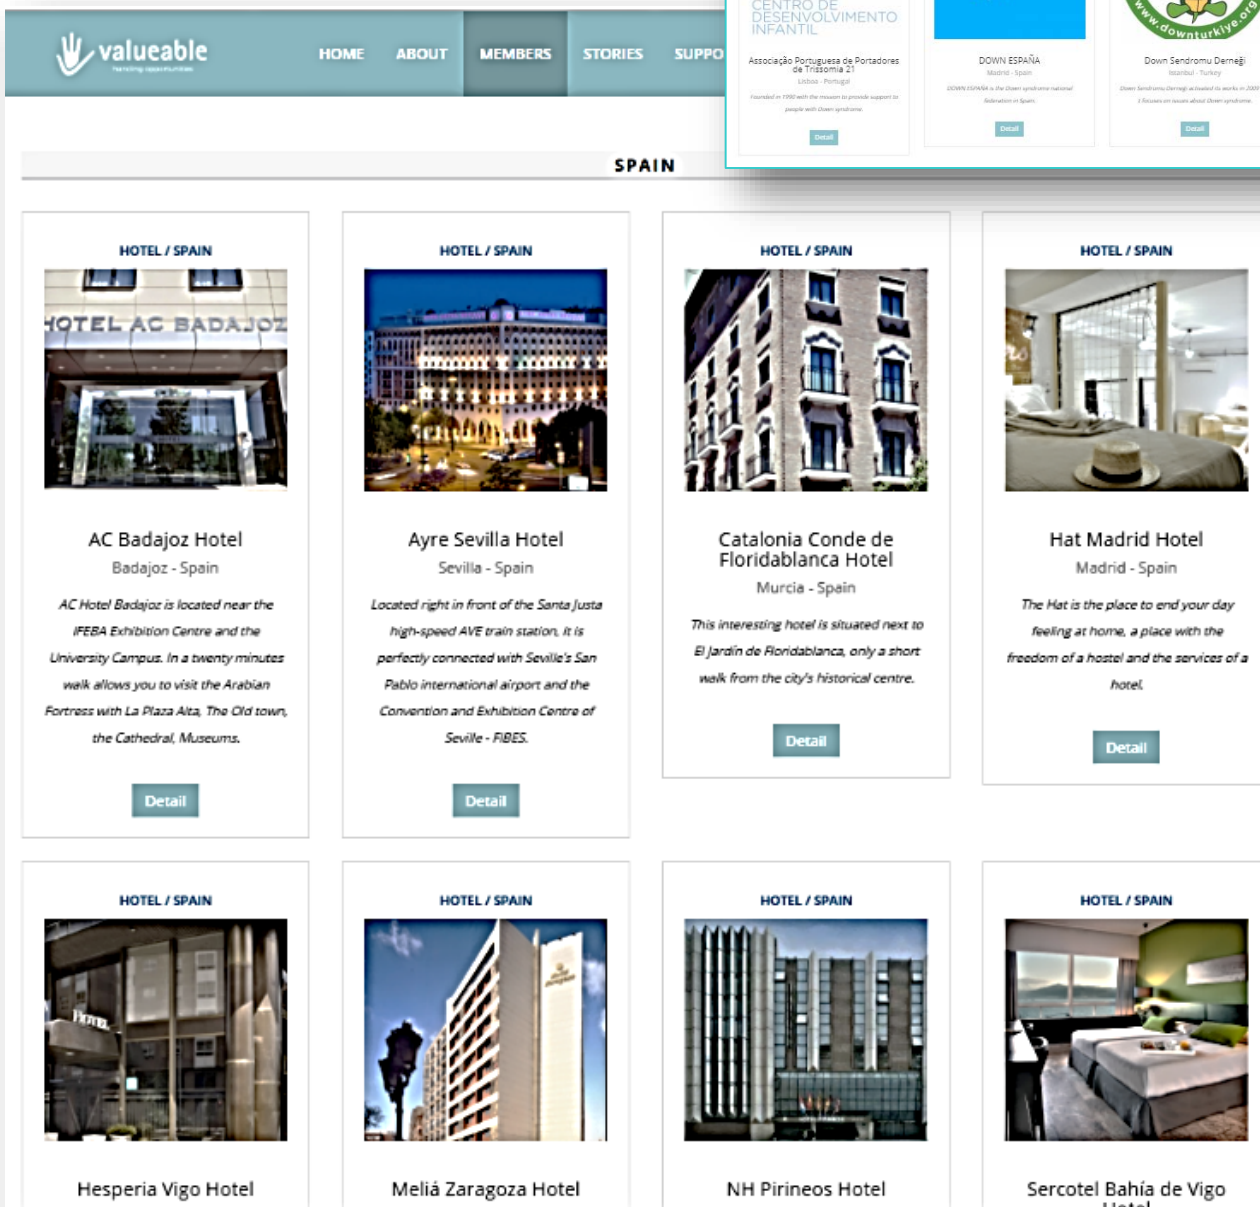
valueable

HOME ABOUT MEMBERS STORIES SUPPO

CENTRO DE DESENVOLVIMENTO INFANTIL

Associação Portuguesa de Portadores de Trissomia 21
Lisboa - Portugal
Founded in 1990 with the mission to provide support to people with Down syndrome.
Detail

DOWN ESPAÑA
Madrid - Spain
DOWN ESPAÑA is the Down syndrome national federation in Spain.
Detail

www.downturkiye.org

Down Sendromu Derneği
Istanbul - Turkey
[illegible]
Detail

SPAIN

HOTEL / SPAIN

HOTEL AC BADAJOZ

AC Badajoz Hotel
Badajoz - Spain
AC Hotel Badajoz is located near the IFEBA Exhibition Centre and the University Campus. In a twenty minutes walk allows you to visit the Arabian Fortress with La Plaza Alta, The Old town, the Cathedral, Museums.
Detail

HOTEL / SPAIN

Ayre Sevilla Hotel
Sevilla - Spain
Located right in front of the Santa Justa high-speed AVE train station, it is perfectly connected with Seville's San Pablo international airport and the Convention and Exhibition Centre of Seville - FIBES.
Detail

HOTEL / SPAIN

Catalonia Conde de Floridablanca Hotel
Murcia - Spain
This interesting hotel is situated next to El Jardín de Floridablanca, only a short walk from the city's historical centre.
Detail

HOTEL / SPAIN

Hat Madrid Hotel
Madrid - Spain
The Hat is the place to end your day feeling at home, a place with the freedom of a hostel and the services of a hotel.
Detail

HOTEL / SPAIN

HOTEL

Hesperia Vigo Hotel

HOTEL / SPAIN

Meliá Zaragoza Hotel

HOTEL / SPAIN

NH Pirineos Hotel

HOTEL / SPAIN

Sercotel Bahía de Vigo Hotel